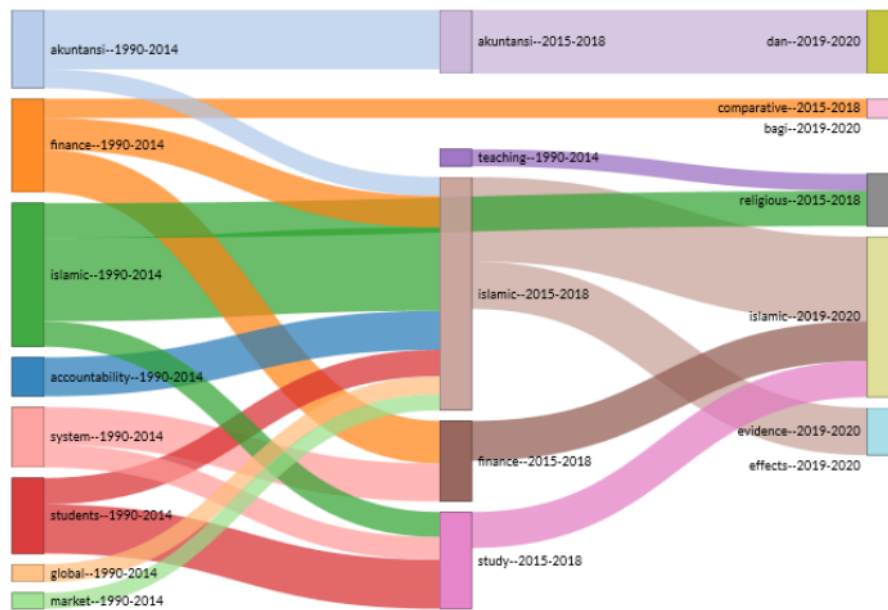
akuntansi--1990-2014
finance--1990-2014
islamic--1990-2014
accountability--1990-2014
system--1990-2014
students--1990-2014
global--1990-2014
market--1990-2014
akuntansi--2015-2018
teaching--1990-2014
islamic--2015-2018
finance--2015-2018
study--2015-2018
dan--2019-2020
comparative--2015-2018
bagi--2019-2020
religious--2015-2018
islamic--2019-2020
evidence--2019-2020
effects--2019-2020